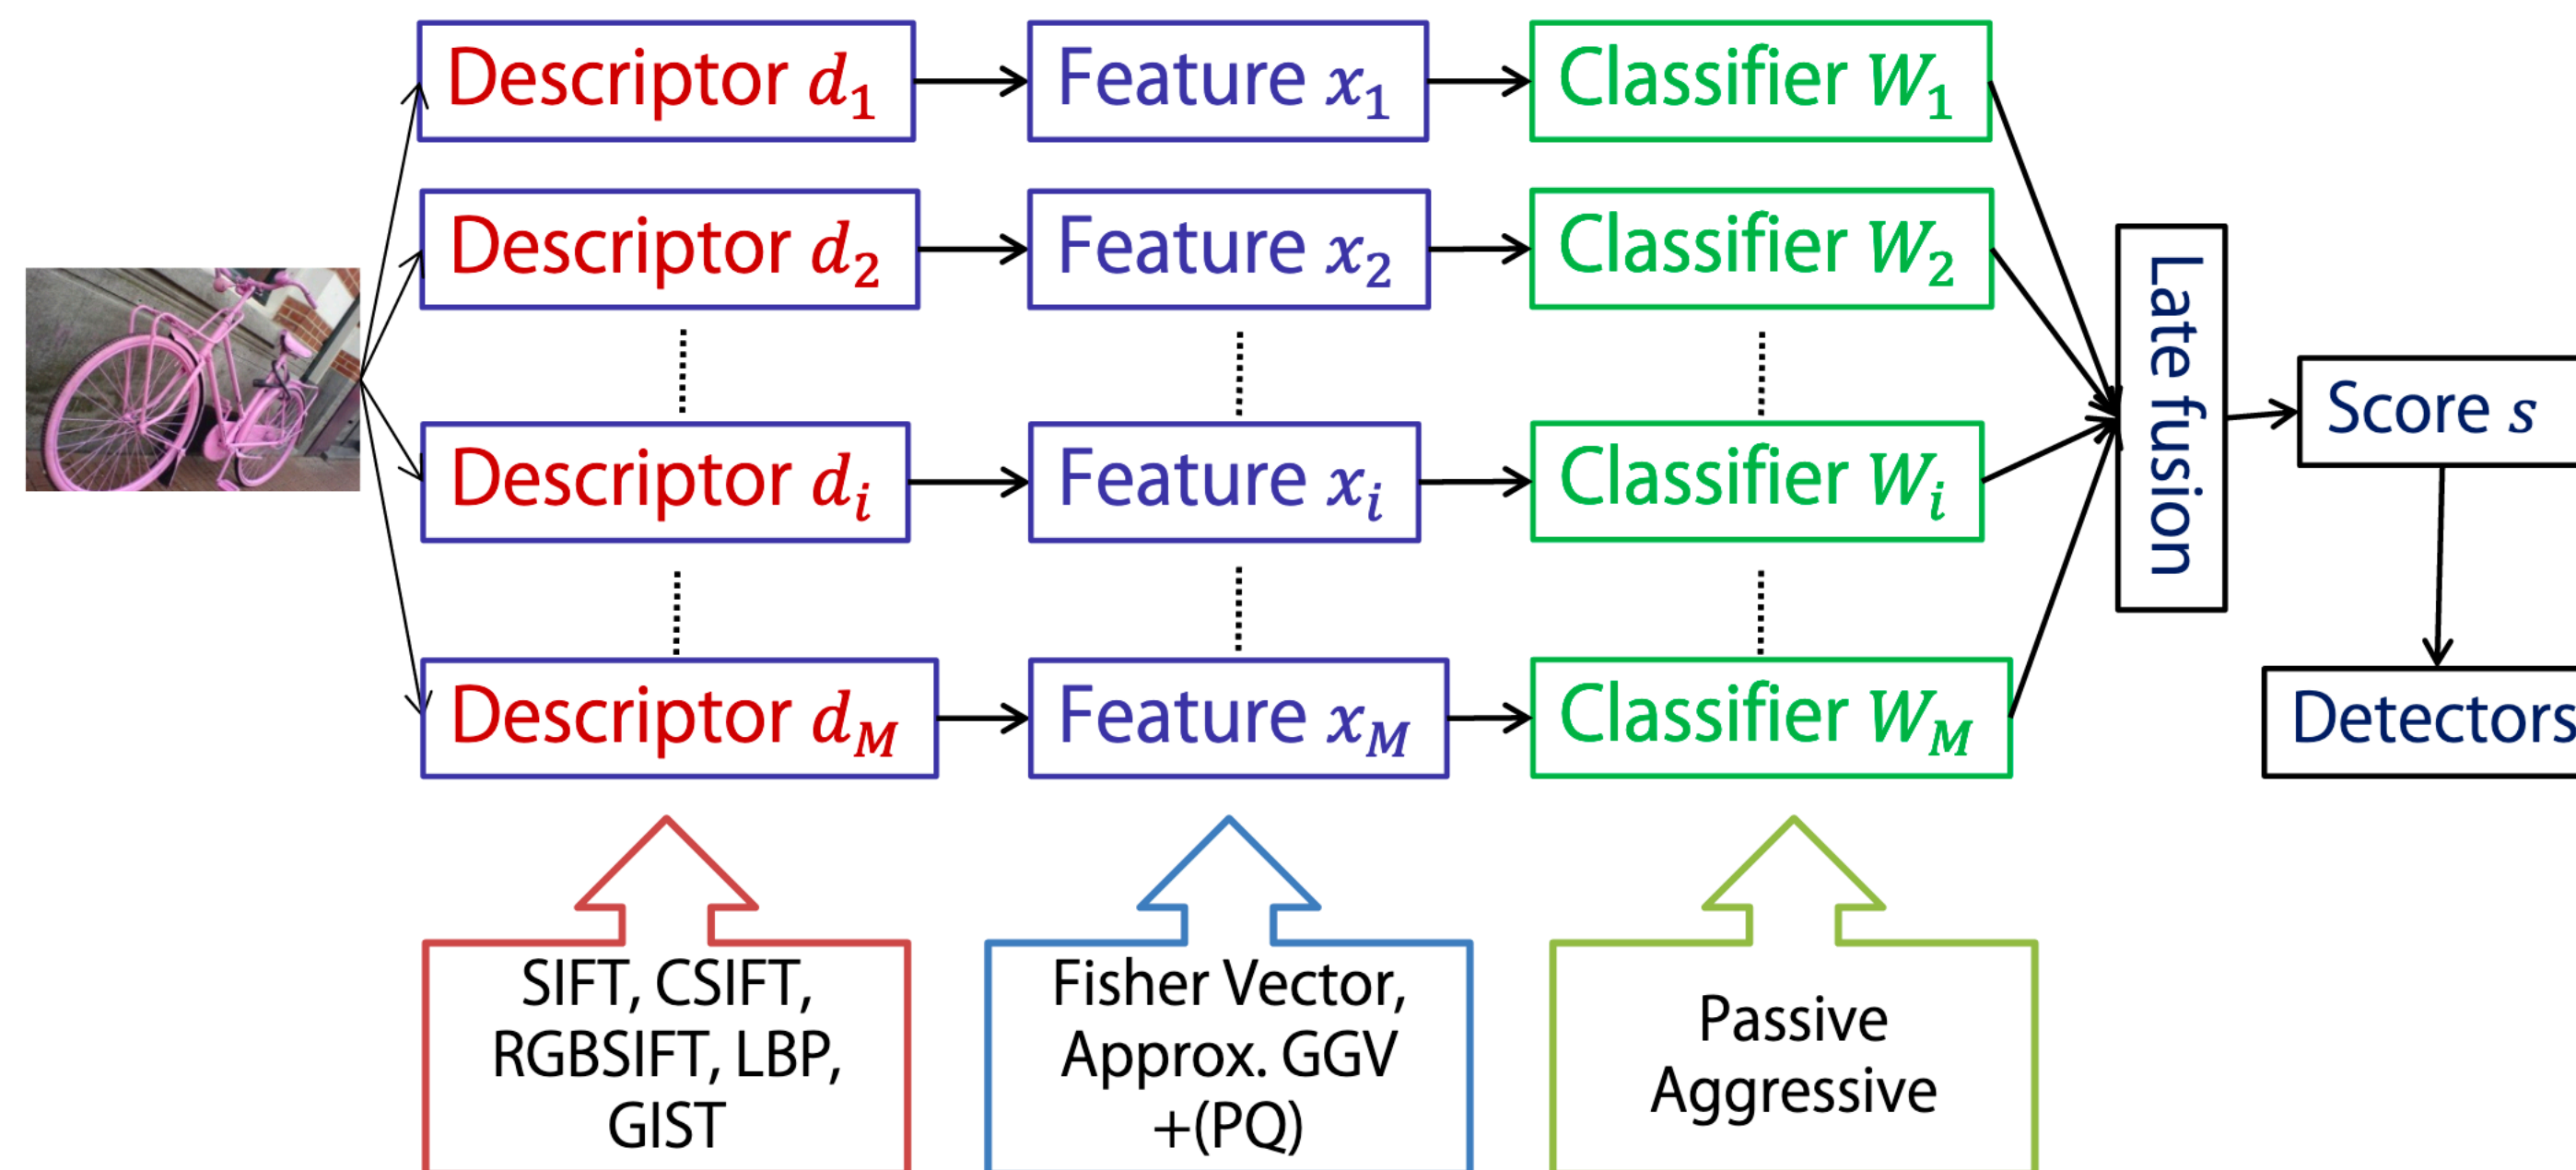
Descriptor $d_1$
Feature $x_1$
Classifier $W_1$

Descriptor $d_2$
Feature $x_2$
Classifier $W_2$

Descriptor $d_i$
Feature $x_i$
Classifier $W_i$

Descriptor $d_M$
Feature $x_M$
Classifier $W_M$

Late fusion

Score $s$

Detectors

SIFT, CSIFT, RGBSIFT, LBP, GIST

Fisher Vector, Approx. GGV +(PQ)

Passive Aggressive